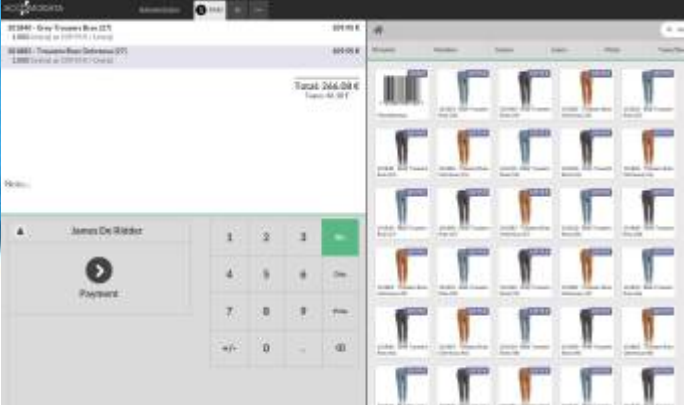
Administration

103840 - Grey Trousers Boss (37)

109.95 €

103883 - Trousers Boss Delerious (37)

109.95 €

Total: 266.08 €

Taxes: 46.18 €

Note...

James De Ridder

Payment

1
2
3
4
5
6
7
8
9
+/-
0
.

Qty
Disc
Price
⌫

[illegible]